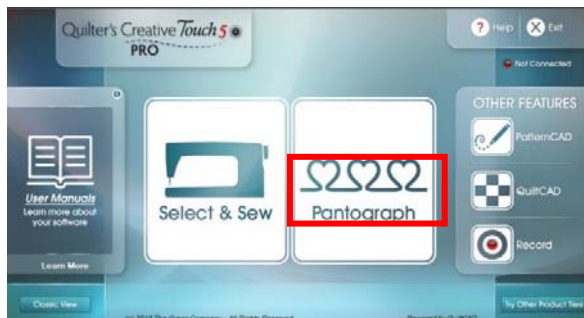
Quilter's Creative Touch 5
PRO

Help
Exit

Not Connected

User Manuals
Learn more about your software

Learn More

Select & Sew

Pantograph

OTHER FEATURES

PatternCAD

QuiltCAD

Record

Classic View

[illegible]

Try Other Product Tiers